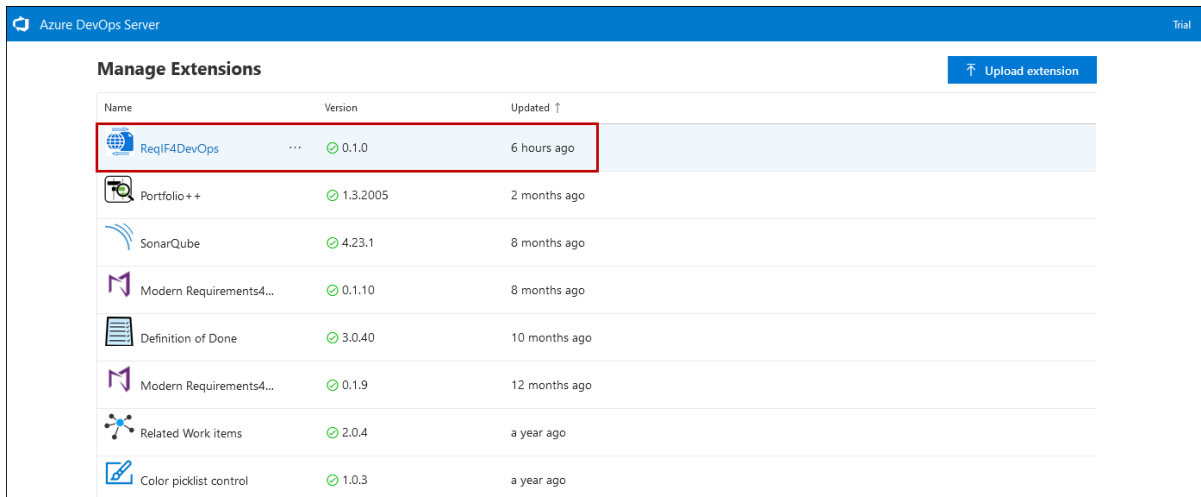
Azure DevOps Server

Trial

Manage Extensions

Upload extension

| Name | Version | Updated ↑ |
|---|---|---|
| ReqIF4DevOps ··· | 0.1.0 | 6 hours ago |
| Portfolio++ | 1.3.2005 | 2 months ago |
| SonarQube | 4.23.1 | 8 months ago |
| Modern Requirements4... | 0.1.10 | 8 months ago |
| Definition of Done | 3.0.40 | 10 months ago |
| Modern Requirements4... | 0.1.9 | 12 months ago |
| Related Work items | 2.0.4 | a year ago |
| Color picklist control | 1.0.3 | a year ago |